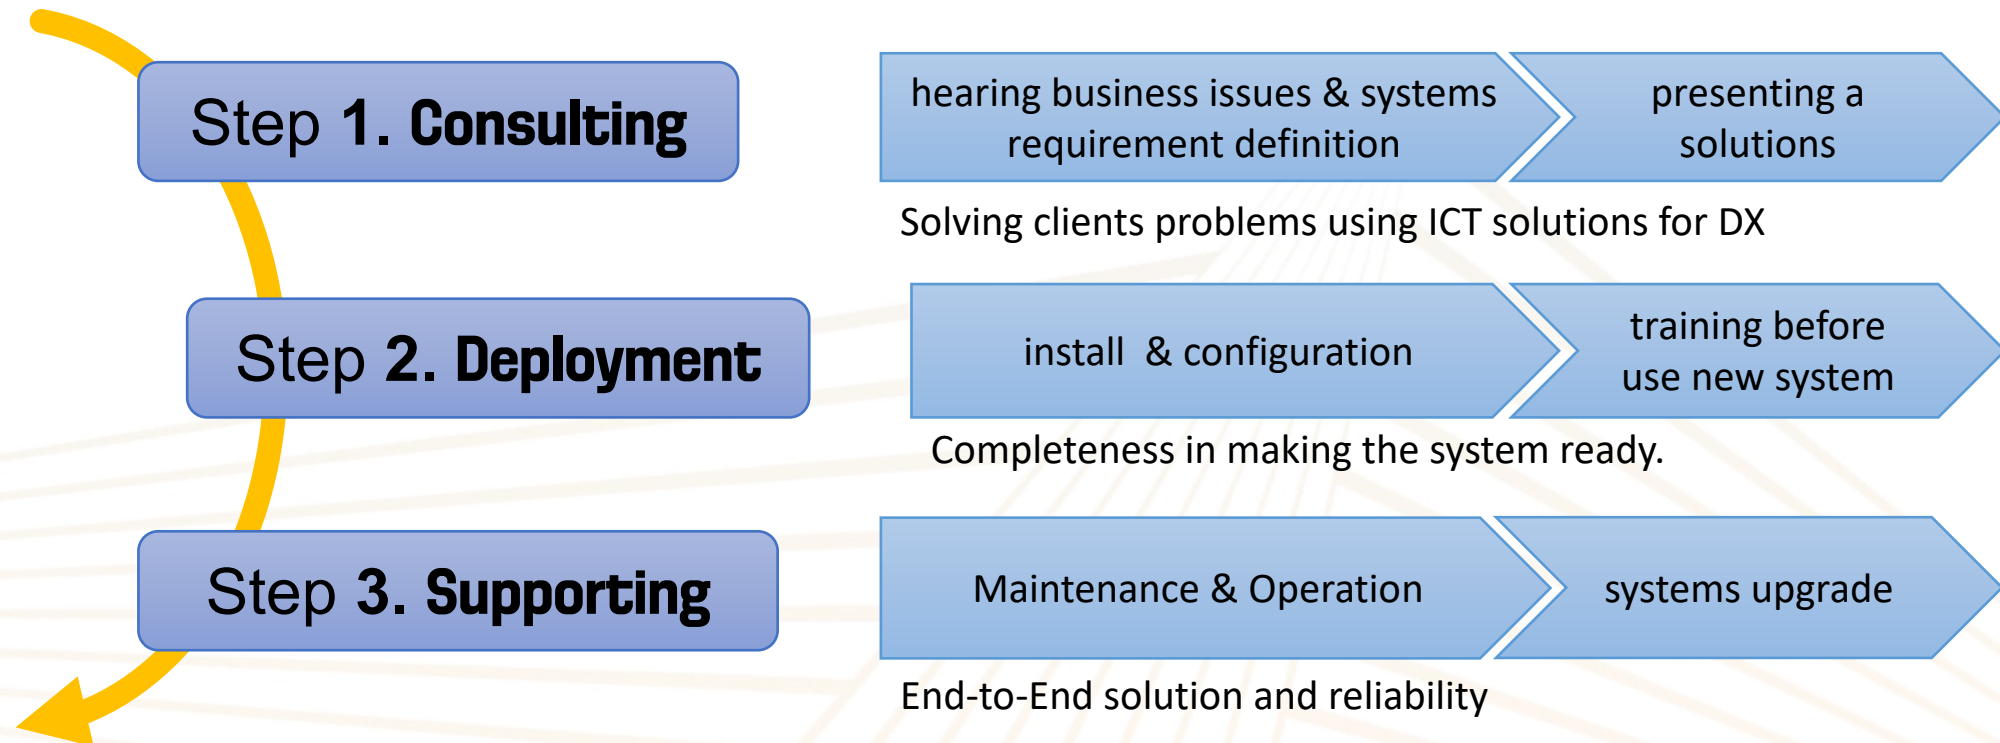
Step 1. Consulting

hearing business issues & systems requirement definition

presenting a solutions

Solving clients problems using ICT solutions for DX

Step 2. Deployment

install & configuration

training before use new system

Completeness in making the system ready.

Step 3. Supporting

Maintenance & Operation

systems upgrade

End-to-End solution and reliability